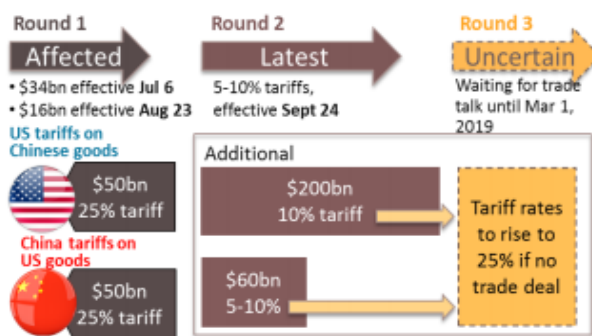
Round 1

Affected

• \$34bn effective Jul 6
• \$16bn effective Aug 23

US tariffs on Chinese goods

\$50bn
25% tariff

China tariffs on US goods

\$50bn
25% tariff

Round 2

Latest

5-10% tariffs, effective Sept 24

Round 3

Uncertain

Waiting for trade talk until Mar 1, 2019

Additional

\$200bn
10% tariff

\$60bn
5-10%

Tariff rates to rise to 25% if no trade deal